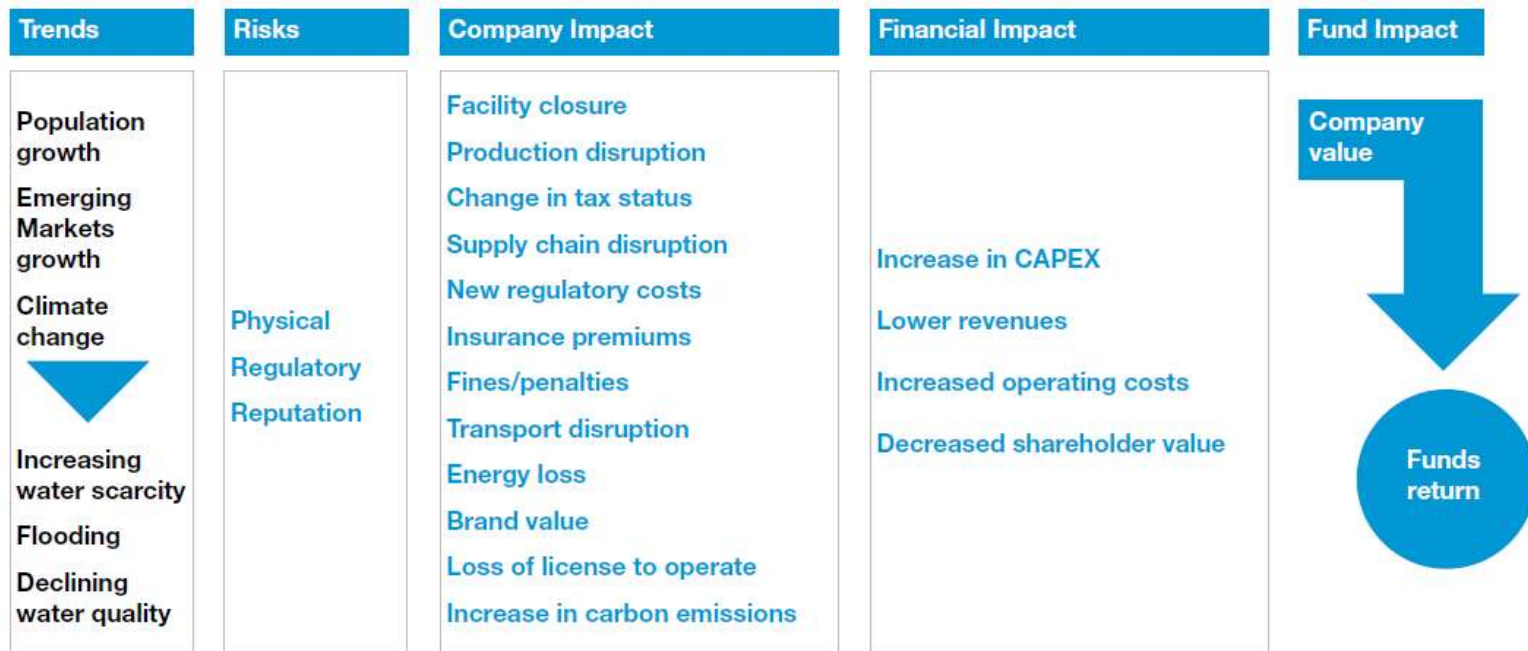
Trends

Population growth

Emerging Markets growth

Climate change

Increasing water scarcity

Flooding

Declining water quality

Risks

Physical

Regulatory

Reputation

Company Impact

Facility closure

Production disruption

Change in tax status

Supply chain disruption

New regulatory costs

Insurance premiums

Fines/penalties

Transport disruption

Energy loss

Brand value

Loss of license to operate

Increase in carbon emissions

Financial Impact

Increase in CAPEX

Lower revenues

Increased operating costs

Decreased shareholder value

Fund Impact

Company value

Funds return